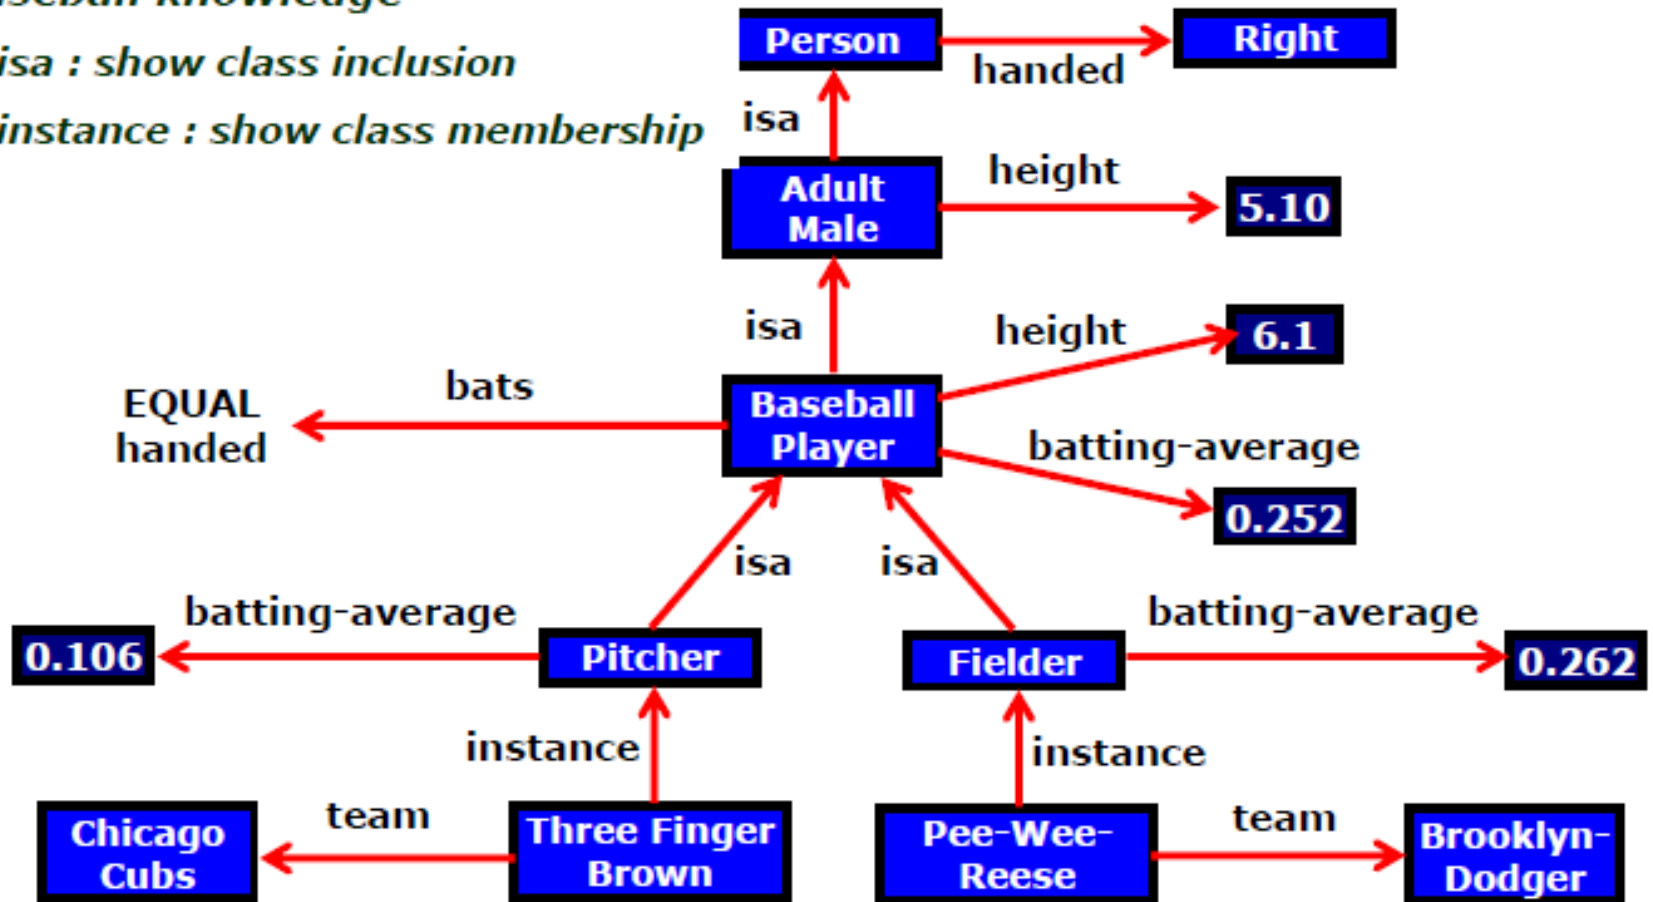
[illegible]

isa : show class inclusion

instance : show class membership

Person
handed
Right
isa
Adult Male
height
5.10
isa
height
6.1
EQUAL handed
bats
Baseball Player
batting-average
0.252
isa
isa
batting-average
0.106
Pitcher
Fielder
batting-average
0.262
instance
instance
Chicago Cubs
team
Three Finger Brown
Pee-Wee-Reese
team
Brooklyn-Dodger